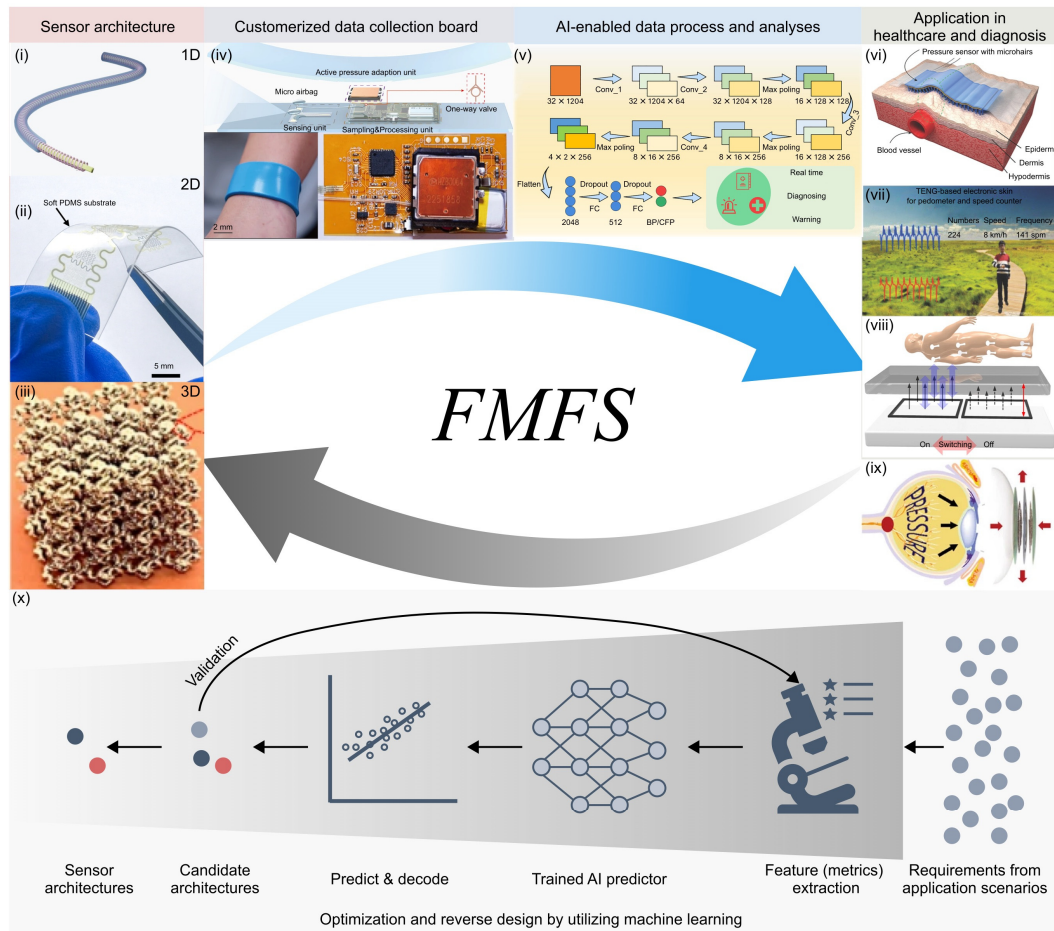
Sensor architecture

(i) 1D

(ii) 2D

Soft PDMS substrate

5 mm

(iii) 3D

Customerized data collection board

(iv)

Active pressure adaption unit

Micro airbag

One-way valve

Sensing unit

Sampling&Processing unit

2 mm

AI-enabled data process and analyses

(v)

32 × 1204

Conv_1

32 × 1204 × 64

Conv_2

32 × 1204 × 128

Max poling

16 × 128 × 128

Conv_3

16 × 128 × 256

8 × 16 × 256

Conv_4

8 × 16 × 256

Max poling

4 × 2 × 256

Flatten

2048

Dropout

FC

512

Dropout

FC

BP/CFP

Real time

Diagnosing

Warning

Application in healthcare and diagnosis

(vi)

Pressure sensor with microhairs

Epiderm

Blood vessel

Dermis

Hypodermis

(vii)

TENG-based electronic skin for pedometer and speed counter

Numbers Speed Frequency

224 8 km/h 141 spm

(viii)

On Switching Off

(ix)

PRESSURE

FMFS

(x)

Validation

Sensor architectures

Candidate architectures

Predict & decode

Trained AI predictor

Feature (metrics) extraction

Requirements from application scenarios

Optimization and reverse design by utilizing machine learning